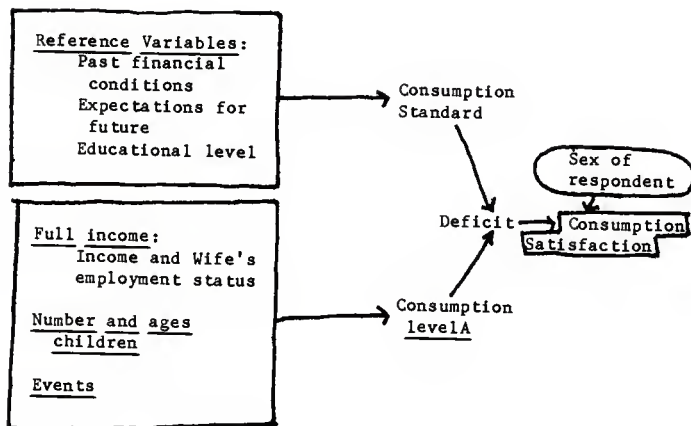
Reference Variables:
Past financial conditions
Expectations for future
Educational level

Full income:
Income and Wife's employment status

Number and ages children

Events

Consumption Standard

Deficit

Consumption levelA

Sex of respondent

Consumption Satisfaction